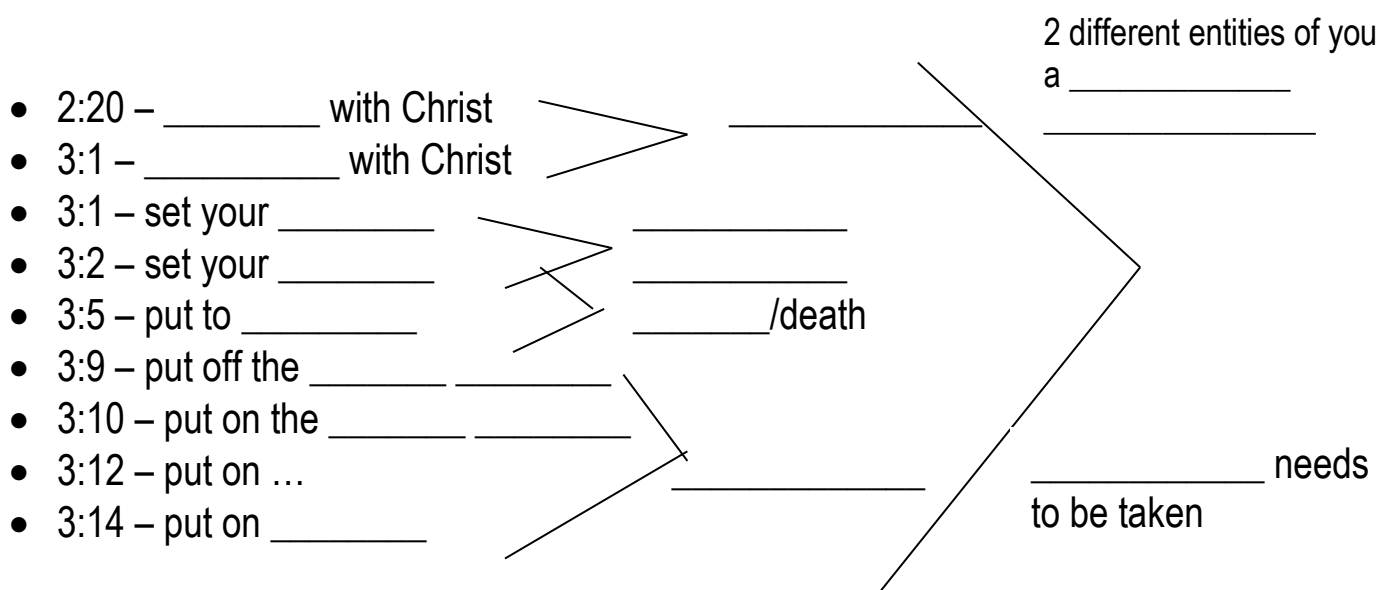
2 different entities of you
a ____________
______________

- 2:20 – ________ with Christ
- 3:1 – __________ with Christ
- 3:1 – set your ________
- 3:2 – set your ________
- 3:5 – put to _________
- 3:9 – put off the _______ ________
- 3:10 – put on the _______ ________
- 3:12 – put on …
- 3:14 – put on ________

_____________

__________

__________

_______/death

_____________

____________ needs to be taken